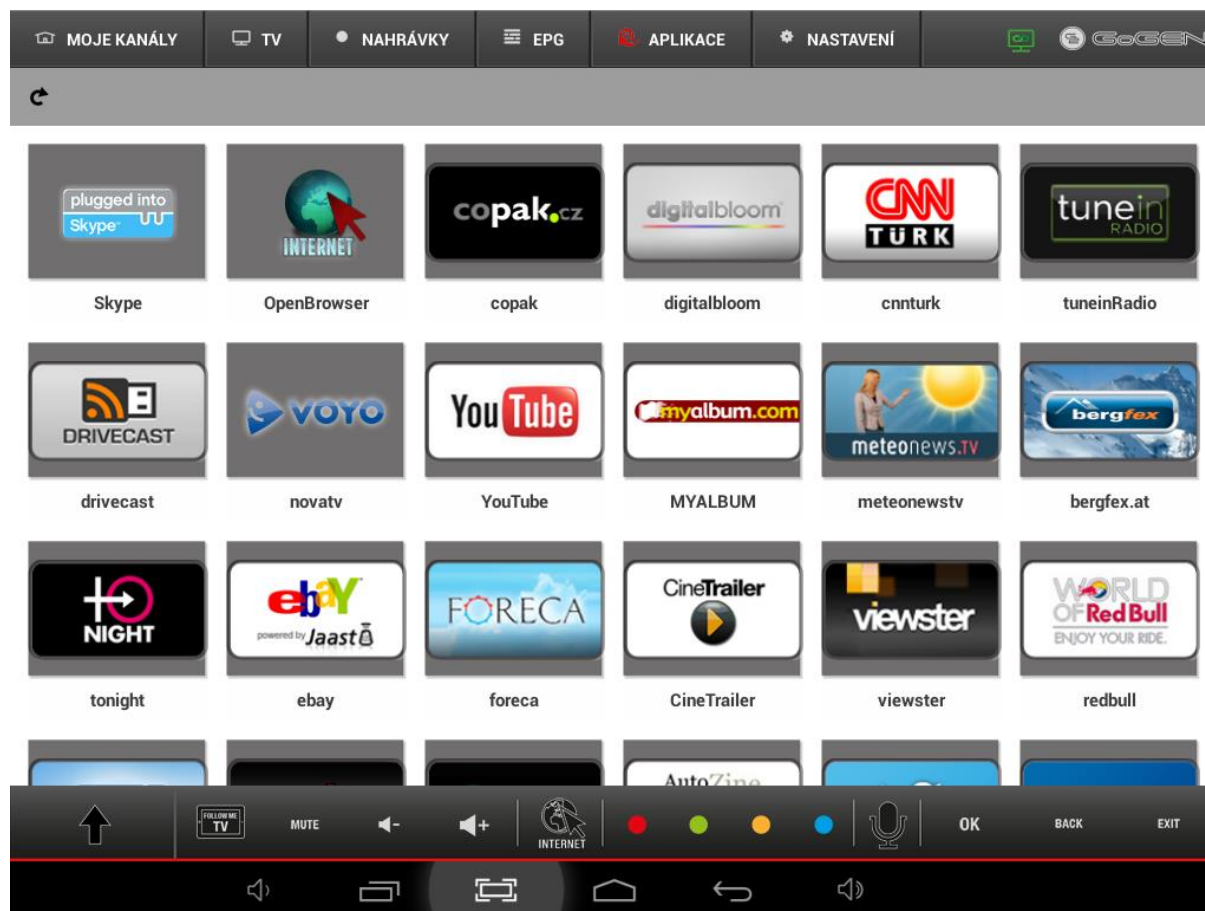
MOJE KANÁLY TV NAHRÁVKY EPG APLIKACE NASTAVENÍ GoGEN

plugged into Skype
Skype

INTERNET
OpenBrowser

copak.cz
copak

digitalbloom
digitalbloom

CNN TÜRK
cnnturk

tunein RADIO
tuneinRadio

DRIVECAST
drivecast

VOYO
novatv

YouTube
YouTube

myalbum.com
MYALBUM

meteonews.TV
meteonewstv

bergfex
bergfex.at

NIGHT
tonight

ebay powered by Jaast
ebay

FORECA
foreca

CineTrailer
CineTrailer

viewster
viewster

WORLD OF Red Bull ENJOY YOUR RIDE.
redbull

AutoZine

FOLLOW ME TV MUTE INTERNET OK BACK EXIT